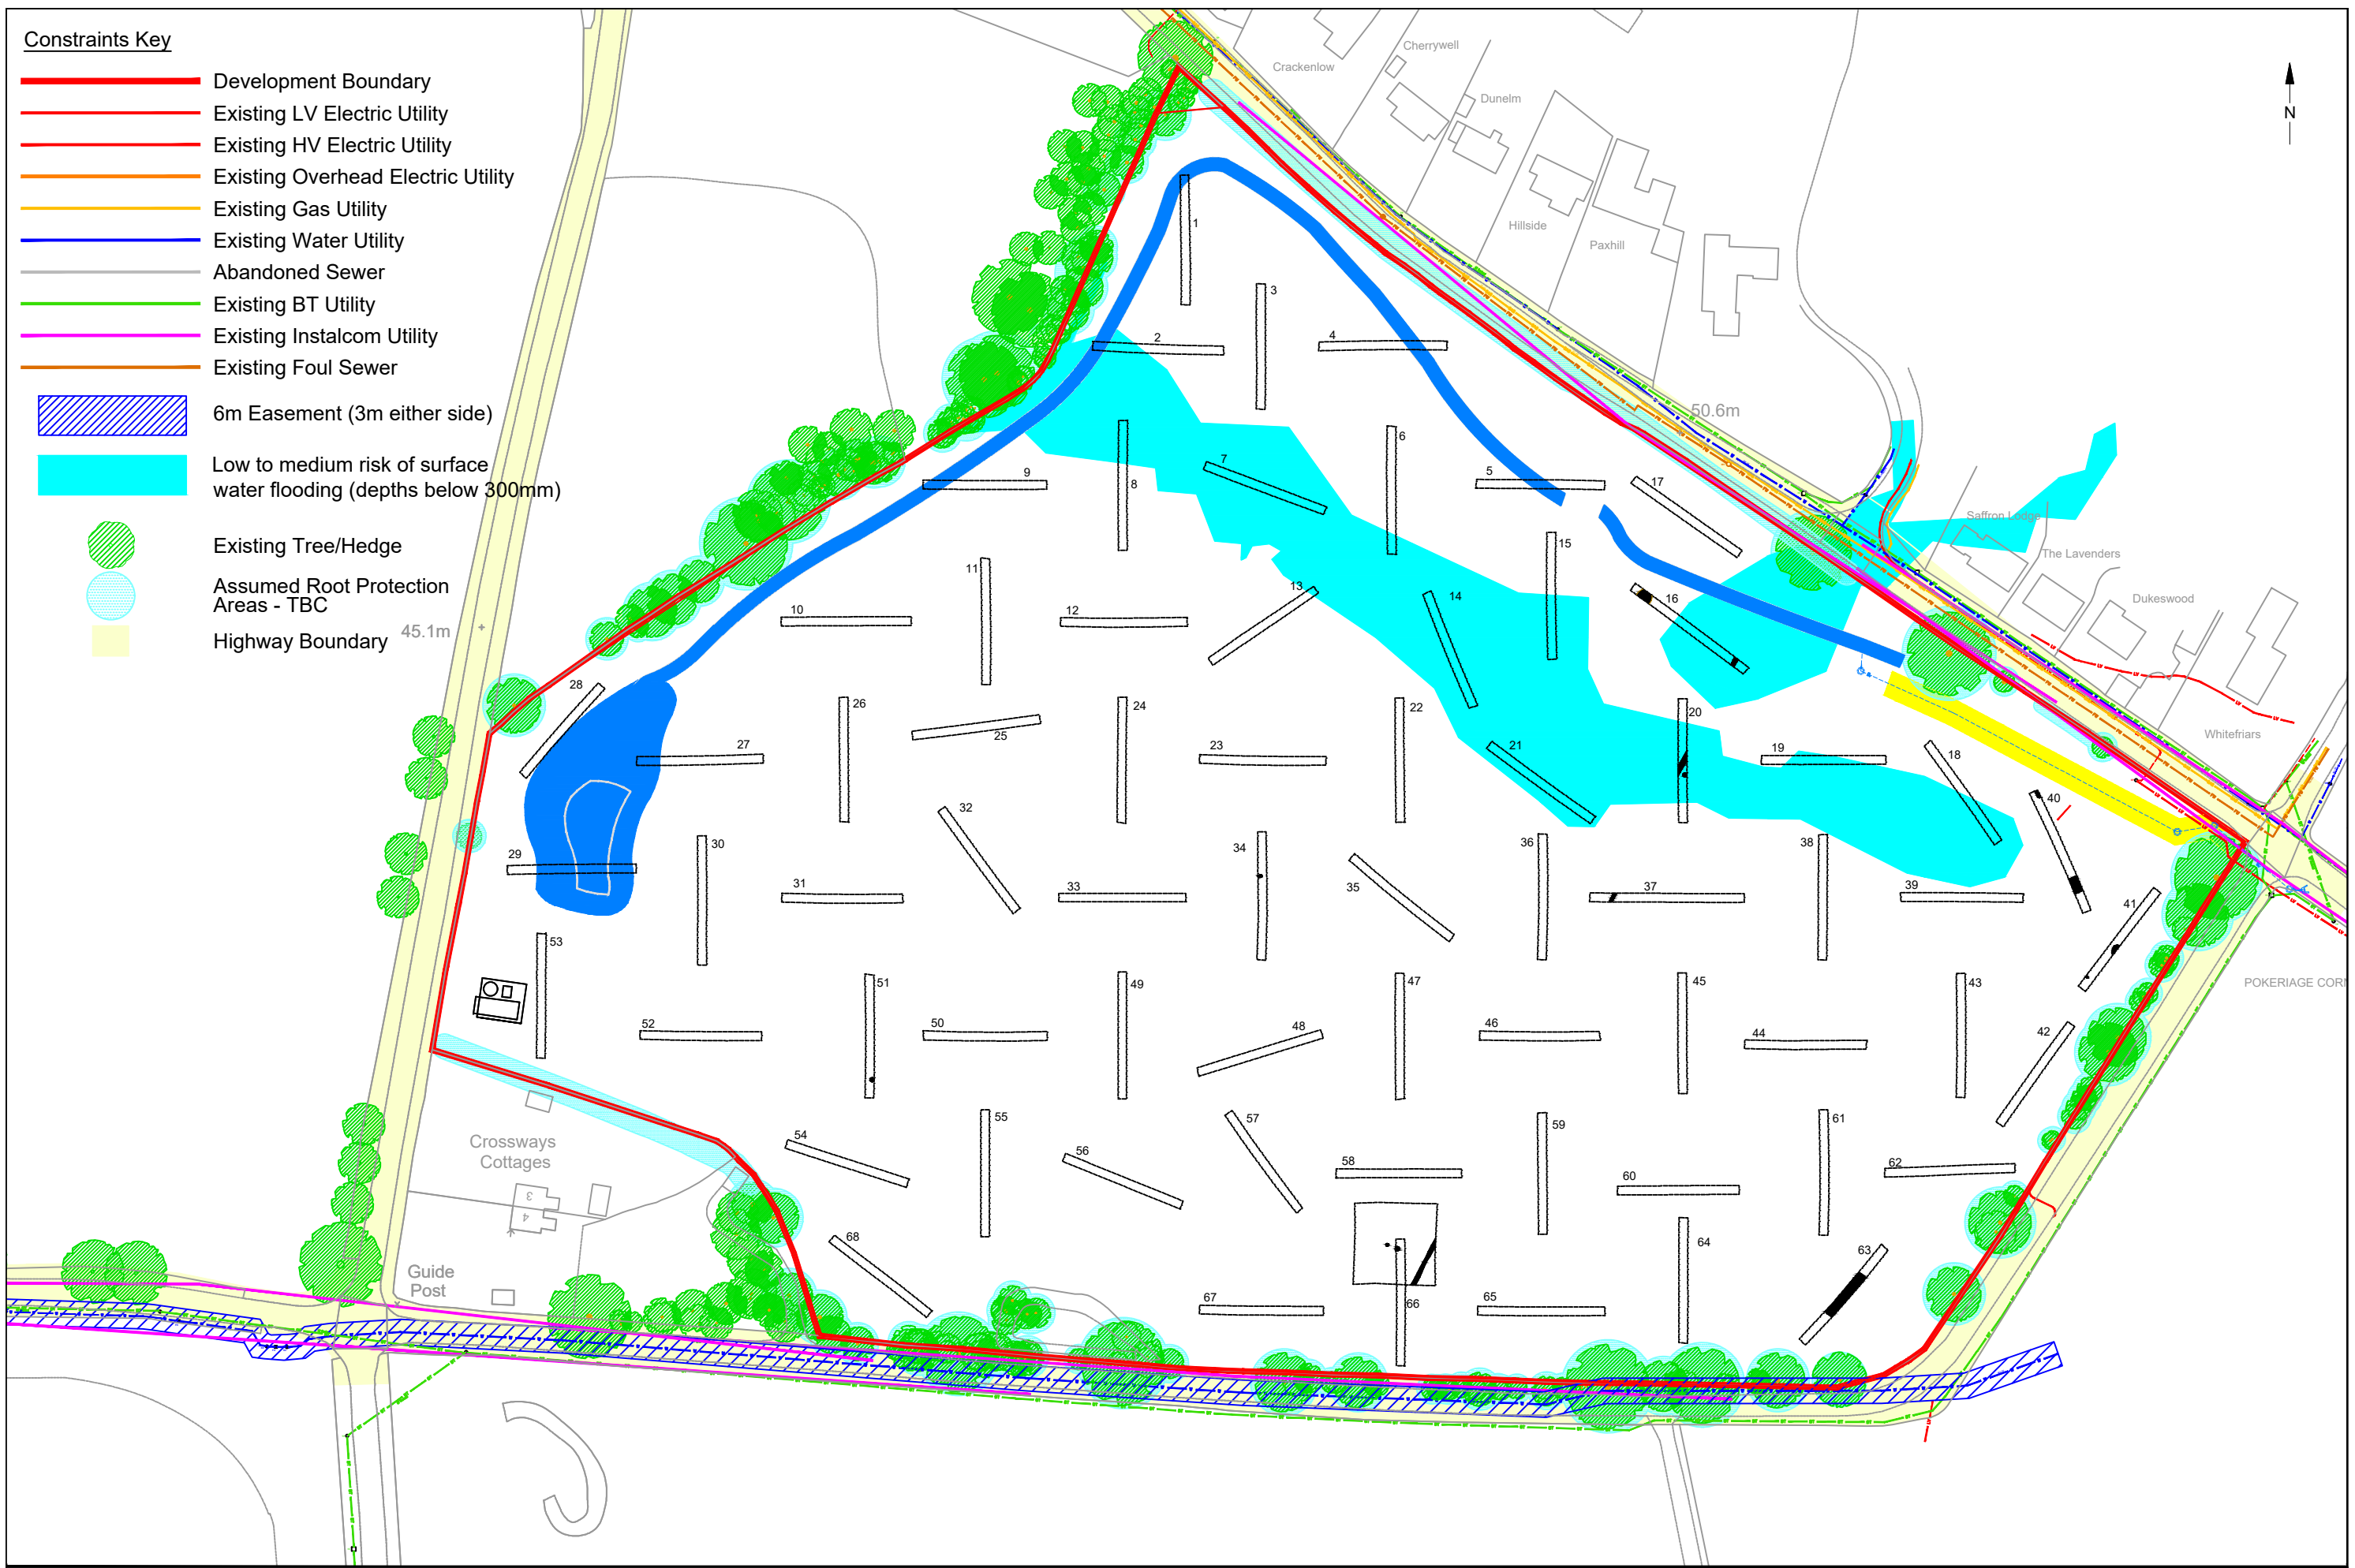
Constraints Key

Development Boundary
Existing LV Electric Utility
Existing HV Electric Utility
Existing Overhead Electric Utility
Existing Gas Utility
Existing Water Utility
Abandoned Sewer
Existing BT Utility
Existing Instalcom Utility
Existing Foul Sewer
6m Easement (3m either side)
Low to medium risk of surface water flooding (depths below 300mm)
Existing Tree/Hedge
Assumed Root Protection Areas - TBC
Highway Boundary

45.1m

N

Crackenlow
Cherrywell
Dunelm
Hillside
Paxhill
50.6m
Saffron Lodge
The Lavenders
Dukeswood
Whitefriars
POKERIAGE CORI
Crossways Cottages
Guide Post

1
2
3
4
5
6
7
8
9
10
11
12
13
14
15
16
17
18
19
20
21
22
23
24
25
26
27
28
29
30
31
32
33
34
35
36
37
38
39
40
41
42
43
44
45
46
47
48
49
50
51
52
53
54
55
56
57
58
59
60
61
62
63
64
65
66
67
68